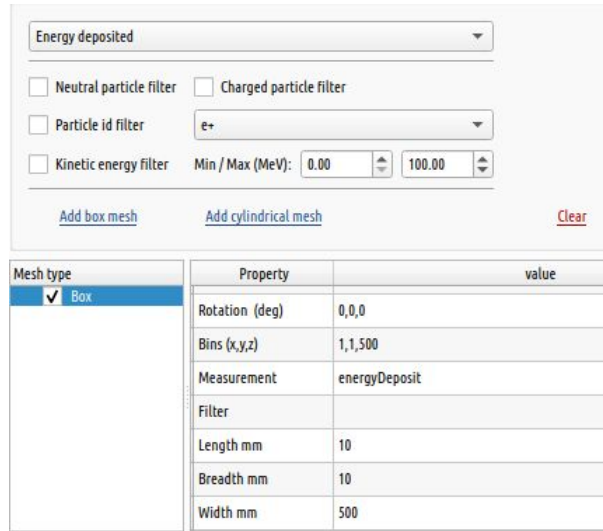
Energy deposited

Neutral particle filter

Charged particle filter

Particle id filter

e+

Kinetic energy filter

Min / Max (MeV):

0.00

100.00

Add box mesh

Add cylindrical mesh

Clear

Mesh type

✓ Box

| Property | value |
|---|---|
| Rotation (deg) | 0,0,0 |
| Bins (x,y,z) | 1,1,500 |
| Measurement | energyDeposit |
| Filter | |
| Length mm | 10 |
| Breadth mm | 10 |
| Width mm | 500 |